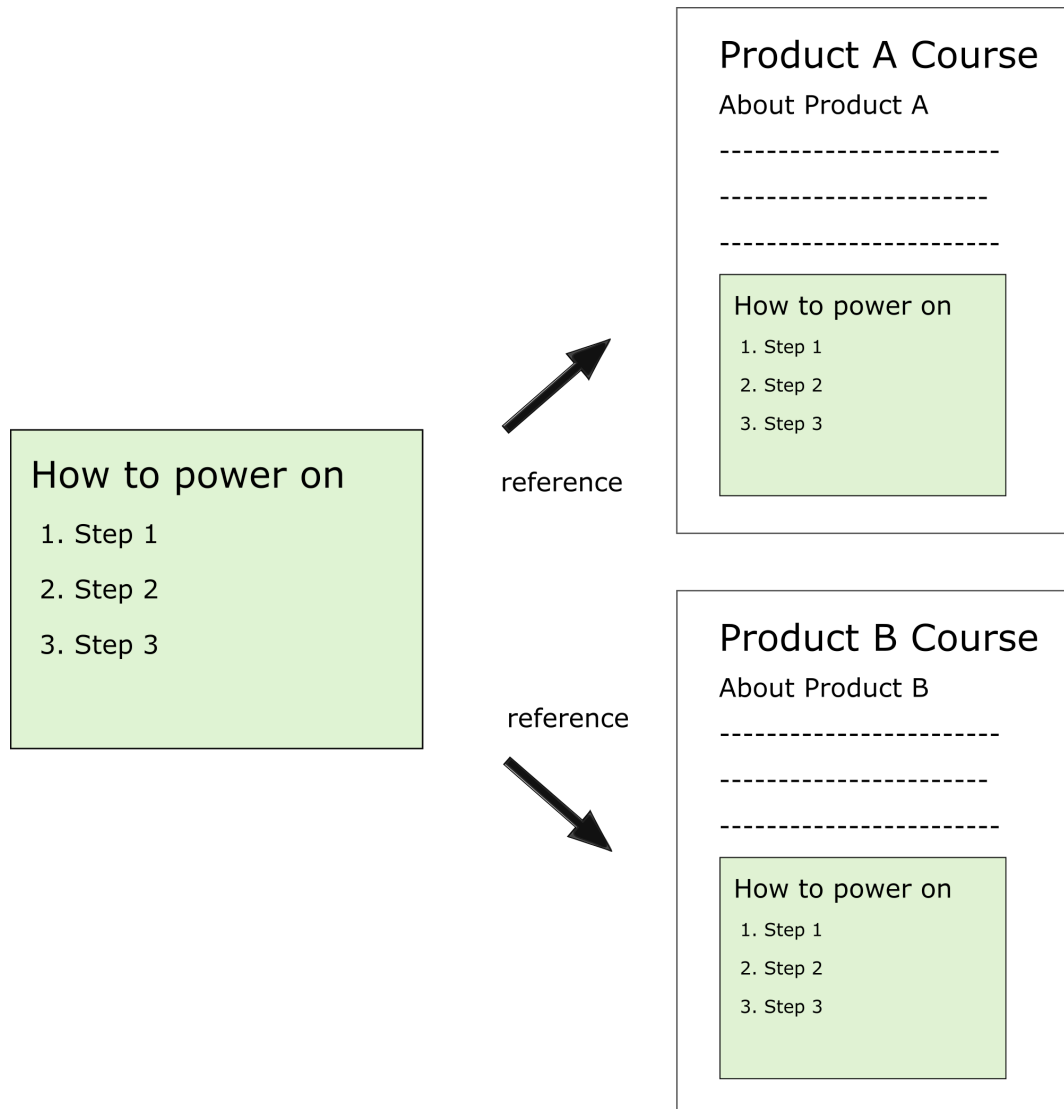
How to power on
1. Step 1
2. Step 2
3. Step 3

reference

reference

Product A Course
About Product A
------------------------
-----------------------
------------------------

How to power on
1. Step 1
2. Step 2
3. Step 3

Product B Course
About Product B
------------------------
-----------------------
------------------------

How to power on
1. Step 1
2. Step 2
3. Step 3